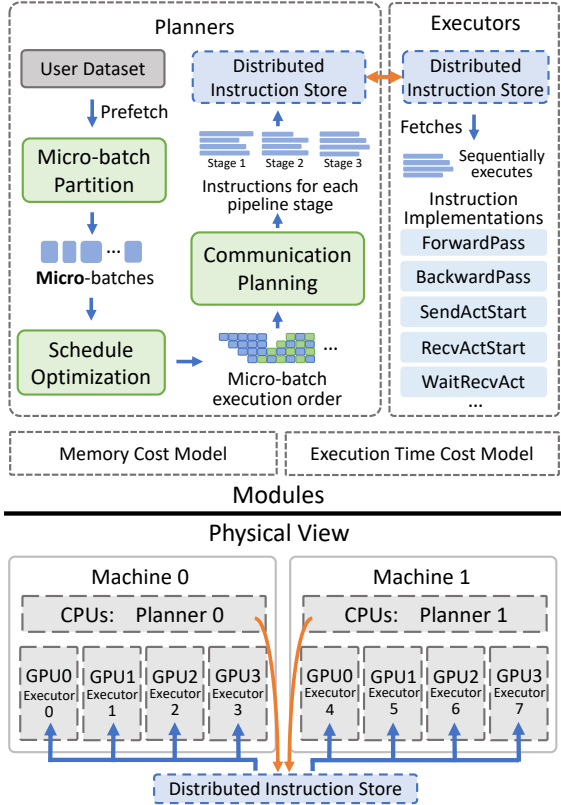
Planners

User Dataset

Prefetch

Micro-batch Partition

...

Micro-batches

Schedule Optimization

Distributed Instruction Store

Stage 1 Stage 2 Stage 3

Instructions for each pipeline stage

Communication Planning

...

Micro-batch execution order

Executors

Distributed Instruction Store

Fetches

Sequentially executes

Instruction Implementations

ForwardPass

BackwardPass

SendActStart

RecvActStart

WaitRecvAct

...

Memory Cost Model

Execution Time Cost Model

Modules

Physical View

Machine 0

CPUs: Planner 0

GPU0 Executor 0

GPU1 Executor 1

GPU2 Executor 2

GPU3 Executor 3

Machine 1

CPUs: Planner 1

GPU0 Executor 4

GPU1 Executor 5

GPU2 Executor 6

GPU3 Executor 7

Distributed Instruction Store